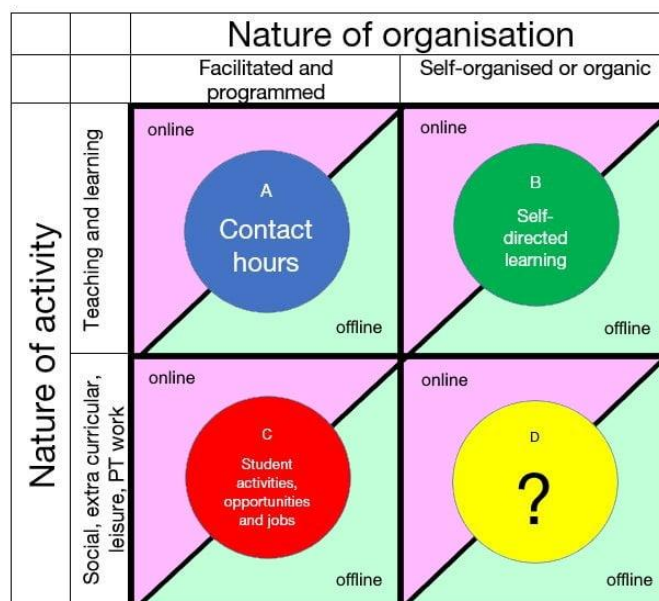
| | | Nature of organisation | |
|---|---|---|---|
| | | Facilitated and programmed | Self-organised or organic |
| Nature of activity | Teaching and learning | online<br>A<br>Contact hours<br>offline | online<br>B<br>Self-directed learning<br>offline |
| | Social, extra curricular, leisure, PT work | online<br>C<br>Student activities, opportunities and jobs<br>offline | online<br>D<br>?<br>offline |